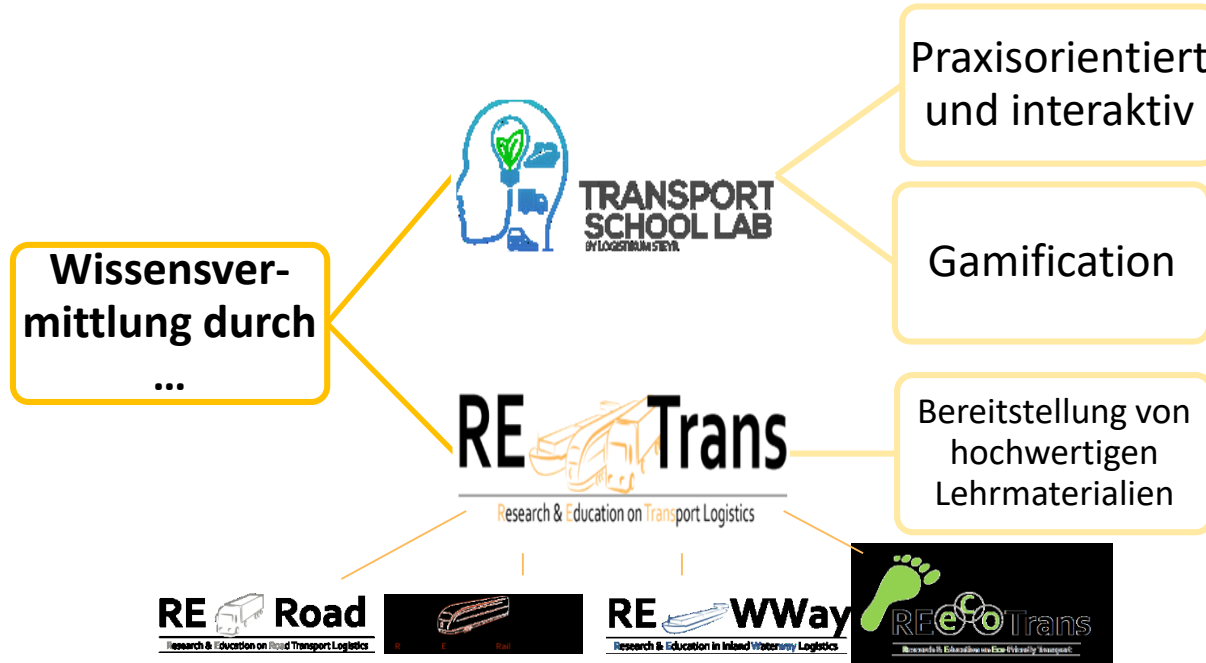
Wissensvermittlung durch …

TRANSPORT SCHOOL LAB
BY LOGISTIKUM STEYR

Praxisorientiert und interaktiv

Gamification

RE Trans
Research & Education on Transport Logistics

Bereitstellung von hochwertigen Lehrmaterialien

RE Road
Research & Education on Road Transport Logistics

R E Rail

RE WWay
Research & Education in Inland Waterway Logistics

REeCoTrans
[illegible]